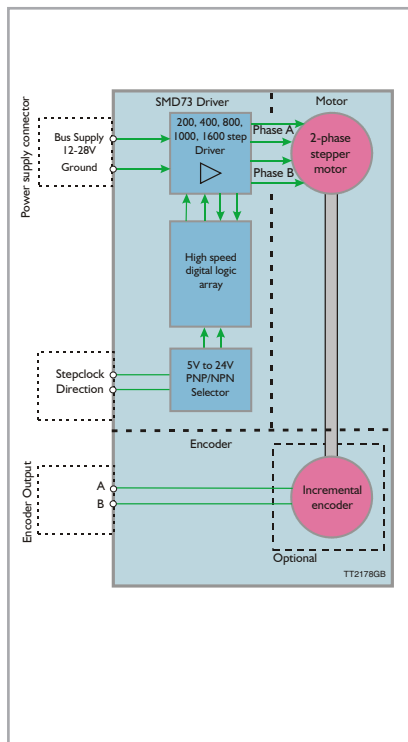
Power supply connector

Bus Supply 12-28V

Ground

SMD73 Driver

200, 400, 800, 1000, 1600 step Driver

Phase A

Phase B

Motor

2-phase stepper motor

High speed digital logic array

Stepclock

Direction

5V to 24V PNP/NPN Selector

Encoder

Encoder Output

A

B

Incremental encoder

Optional

TT2178GB